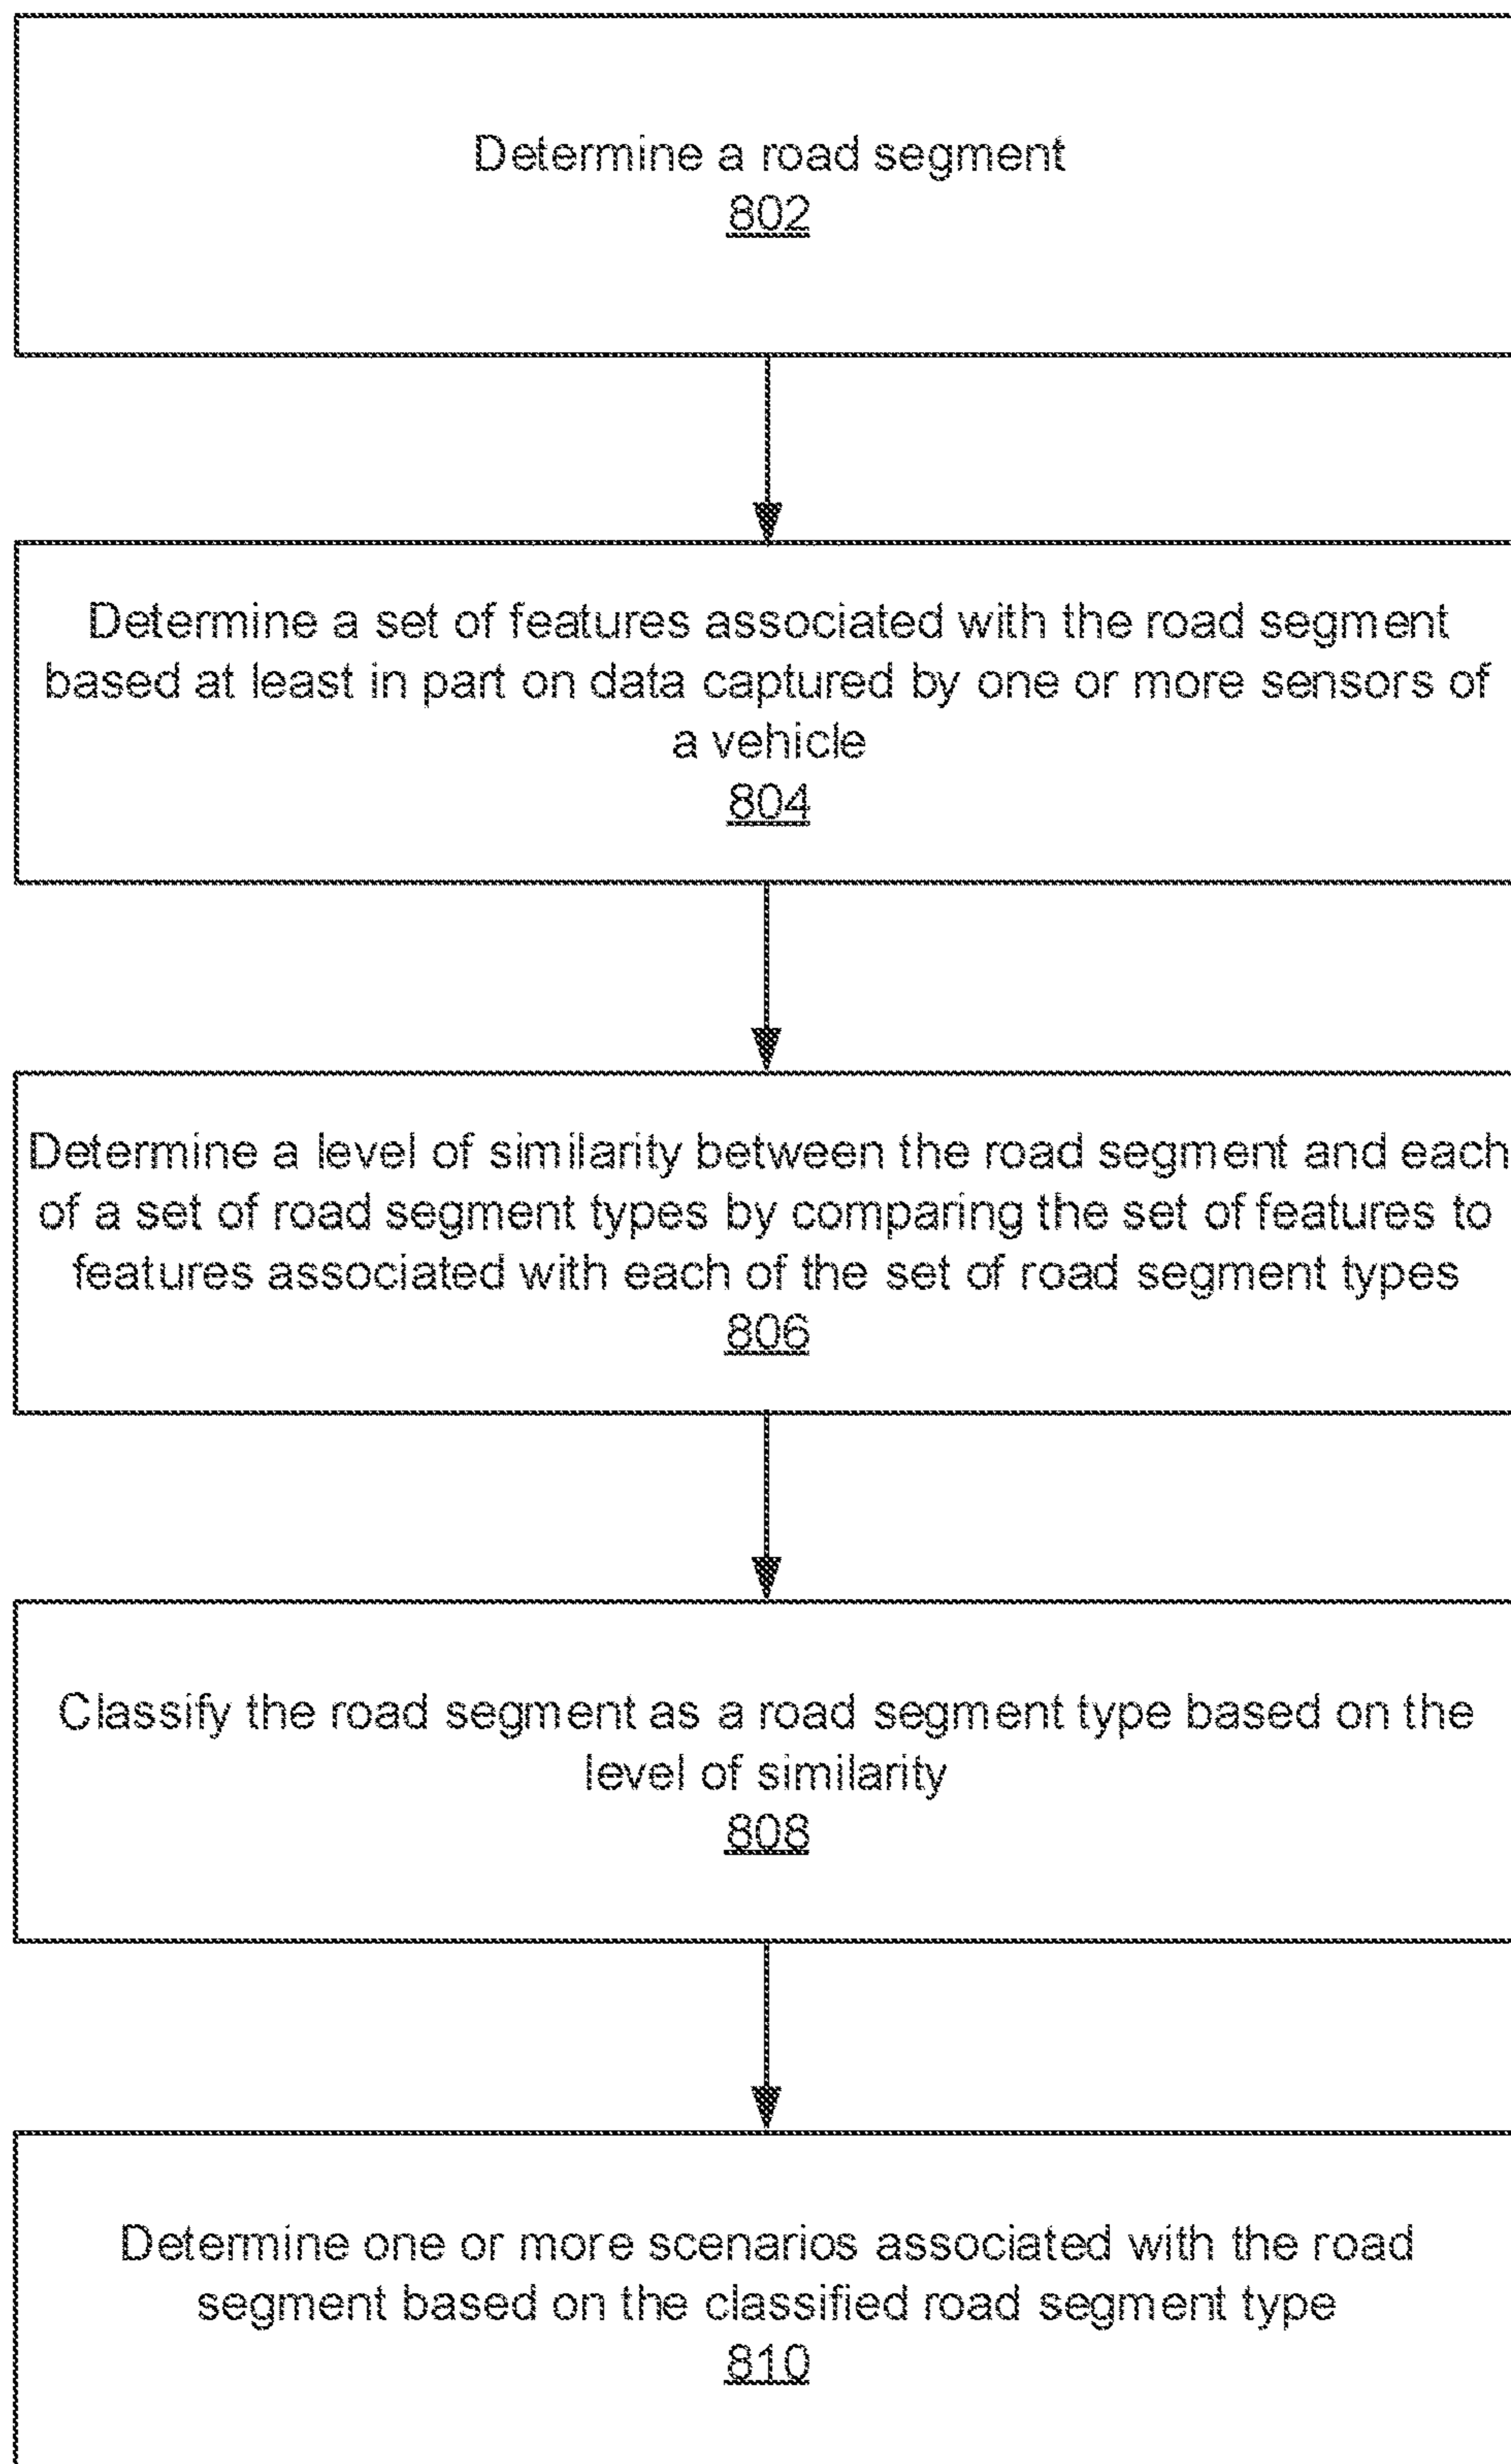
Determine a road segment
802

Determine a set of features associated with the road segment based at least in part on data captured by one or more sensors of a vehicle
804

Determine a level of similarity between the road segment and each of a set of road segment types by comparing the set of features to features associated with each of the set of road segment types
806

Classify the road segment as a road segment type based on the level of similarity
808

Determine one or more scenarios associated with the road segment based on the classified road segment type
810